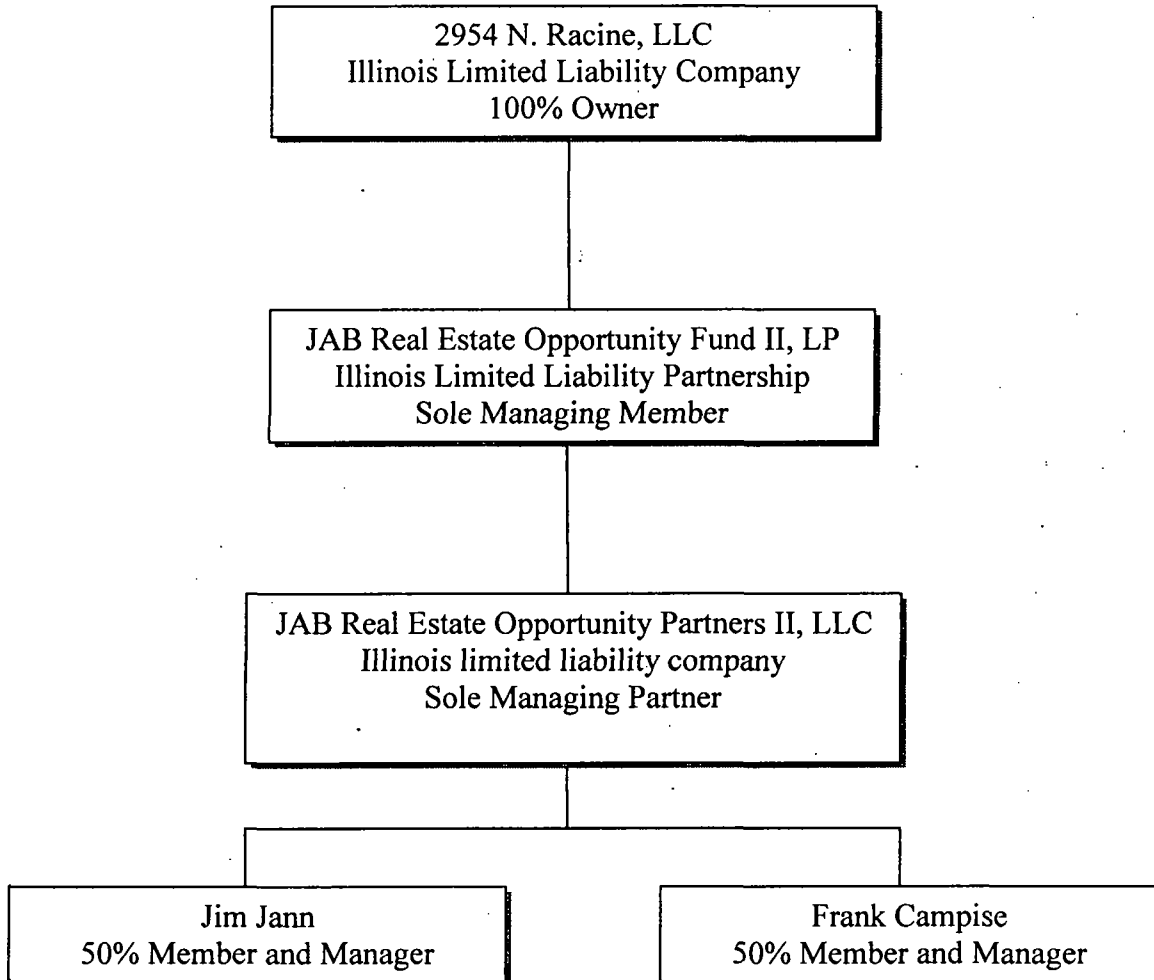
2954 N. Racine, LLC
Illinois Limited Liability Company
100% Owner

JAB Real Estate Opportunity Fund II, LP
Illinois Limited Liability Partnership
Sole Managing Member

JAB Real Estate Opportunity Partners II, LLC
Illinois limited liability company
Sole Managing Partner

Jim Jann
50% Member and Manager

Frank Campise
50% Member and Manager